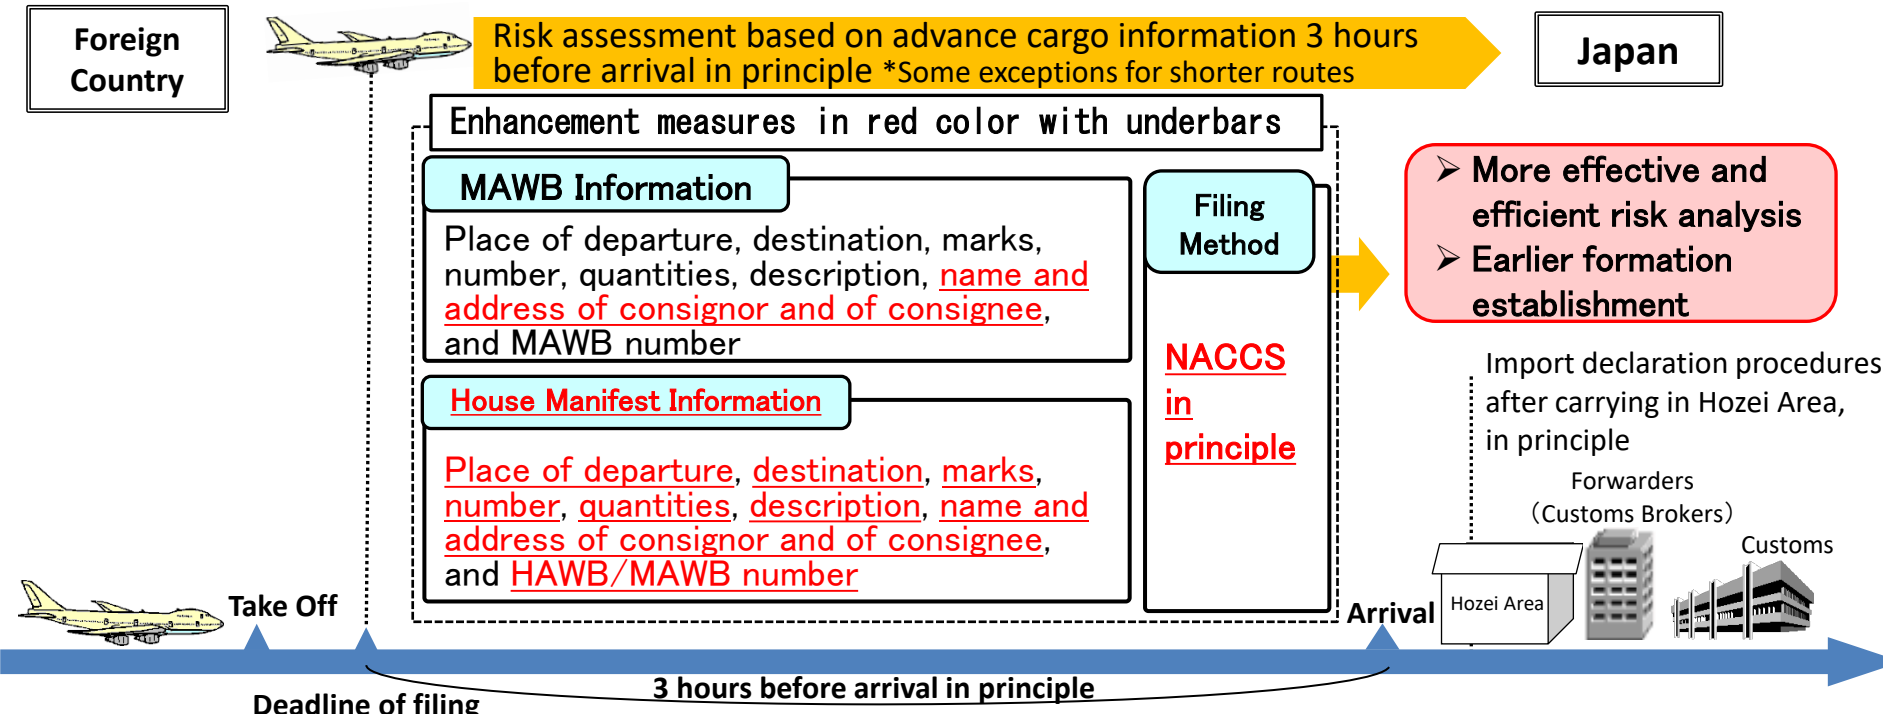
Foreign Country

Risk assessment based on advance cargo information 3 hours before arrival in principle *Some exceptions for shorter routes

Japan

Enhancement measures in red color with underbars

MAWB Information

Place of departure, destination, marks, number, quantities, description, name and address of consignor and of consignee, and MAWB number

House Manifest Information

Place of departure, destination, marks, number, quantities, description, name and address of consignor and of consignee, and HAWB/MAWB number

Filing Method

NACCS in principle

➢ More effective and efficient risk analysis
➢ Earlier formation establishment

Import declaration procedures after carrying in Hozei Area, in principle

Forwarders (Customs Brokers)

Customs

Hozei Area

Take Off

Arrival

Deadline of filing

3 hours before arrival in principle